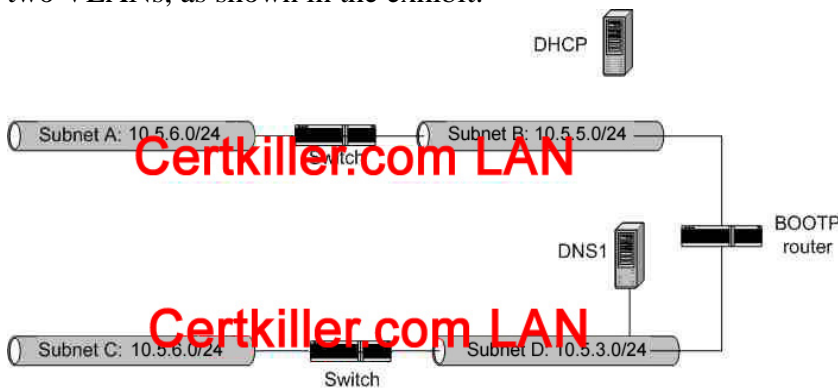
two VLANs, as shown in the exhibit.

DHCP

Subnet A: 10.5.6.0/24

Switch

Subnet B: 10.5.5.0/24

Certkiller.com LAN

DNS1

BOOTP router

Certkiller.com LAN

Subnet C: 10.5.6.0/24

Switch

Subnet D: 10.5.3.0/24